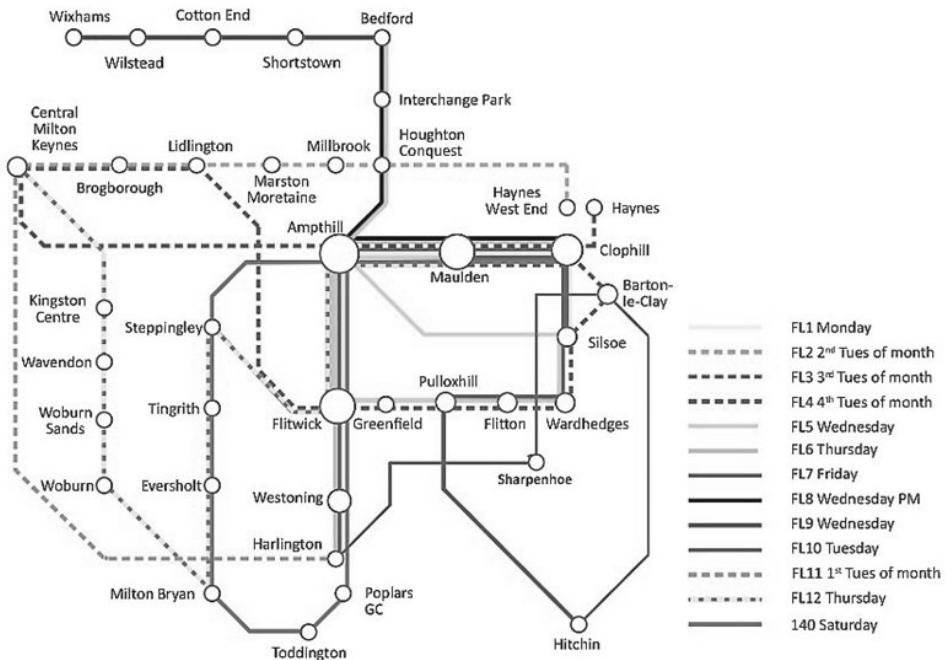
Wixhams
Cotton End
Bedford
Wilstead
Shortstown
Interchange Park
Central Milton Keynes
Lidlington
Millbrook
Houghton Conquest
Brogborough
Marston Moretaine
Haynes West End
Haynes
Ampthill
Clophill
Maulden
Barton-le-Clay
Kingston Centre
Steppingley
Silsoe
Wavendon
Pulloxhill
Tingrith
Flitwick
Greenfield
Flitton
Wardhedges
Woburn Sands
Sharpenhoe
Woburn
Eversholt
Westoning
Harlington
Milton Bryan
Poplars GC
Toddington
Hitchin

FL1 Monday
FL2 2nd Tues of month
FL3 3rd Tues of month
FL4 4th Tues of month
FL5 Wednesday
FL6 Thursday
FL7 Friday
FL8 Wednesday PM
FL9 Wednesday
FL10 Tuesday
FL11 1st Tues of month
FL12 Thursday
140 Saturday